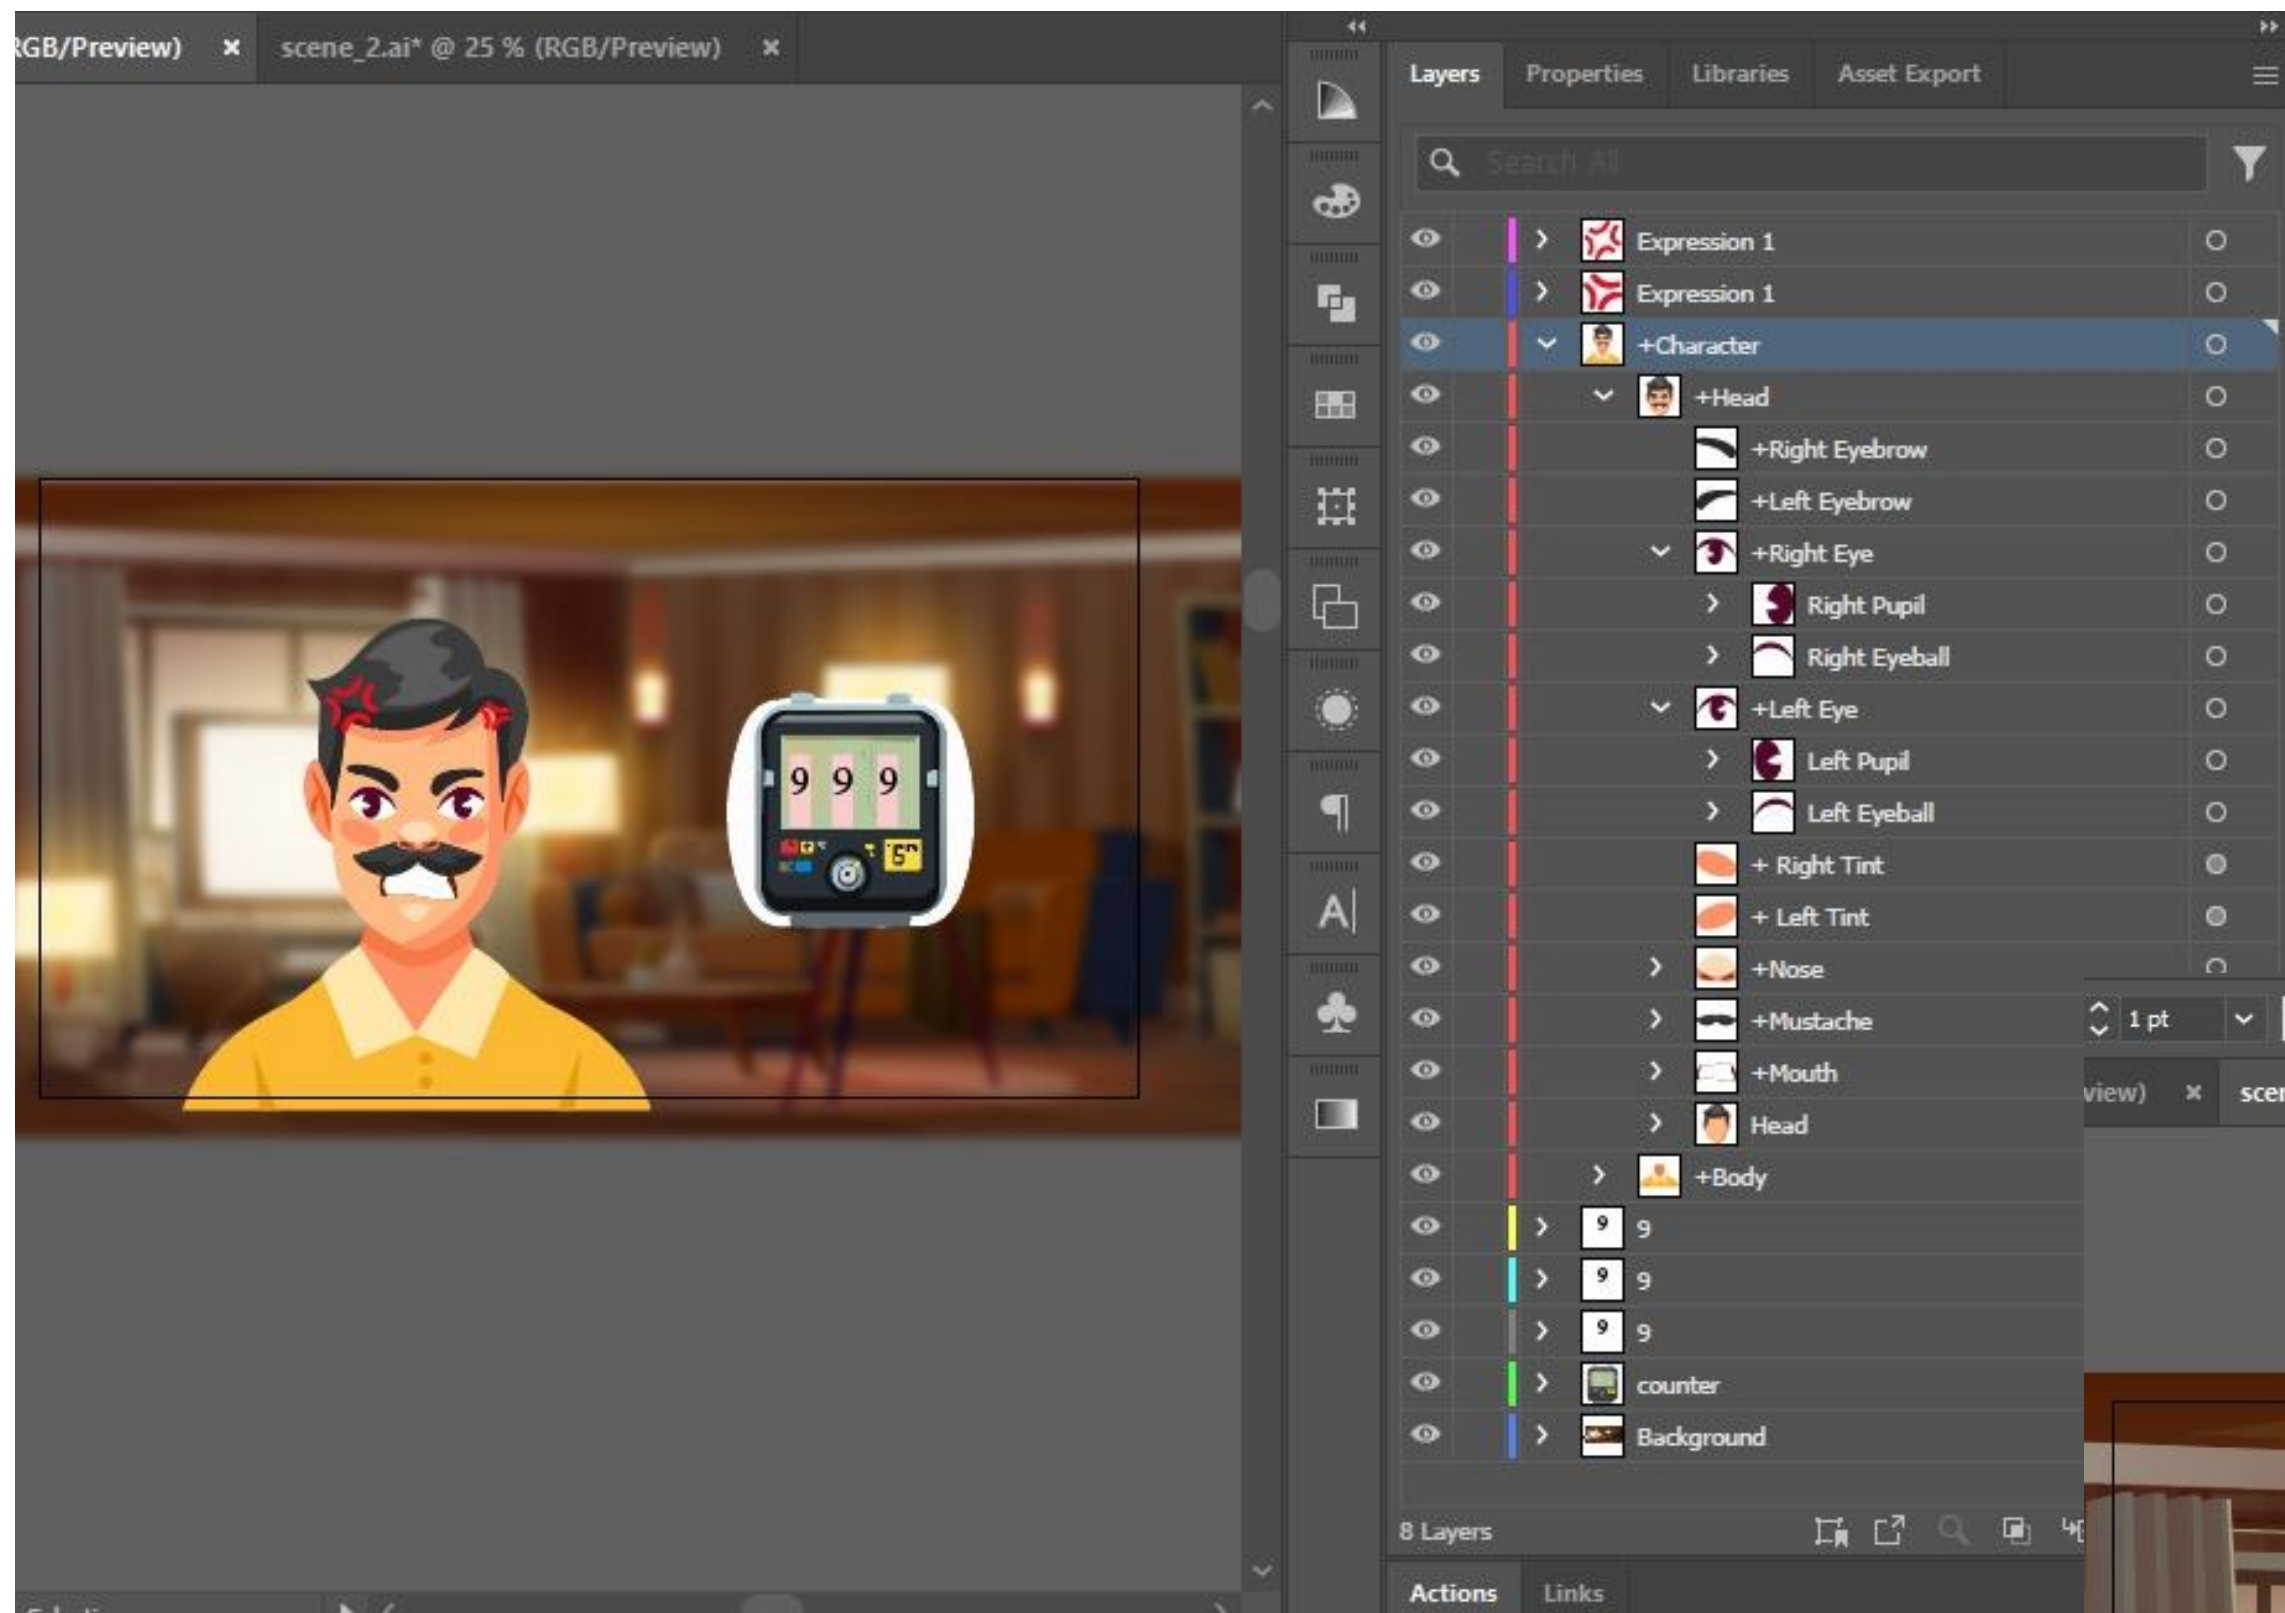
GB/Preview) × scene_2.ai* @ 25 % (RGB/Preview) ×

999

Layers Properties Libraries Asset Export

Search All

Expression 1
Expression 1
+Character
+Head
+Right Eyebrow
+Left Eyebrow
+Right Eye
Right Pupil
Right Eyeball
+Left Eye
Left Pupil
Left Eyeball
+ Right Tint
+ Left Tint
+Nose
+Mustache
+Mouth
Head
+Body
9
9
9
counter
Background

1 pt

view) × scen

8 Layers

Actions Links